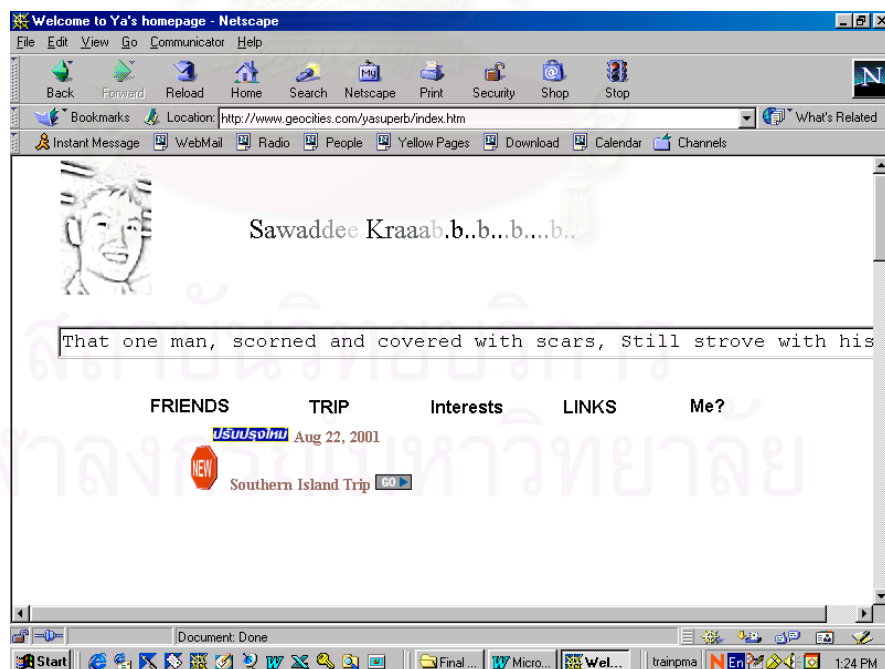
Welcome to Ya's homepage - Netscape

File Edit View Go Communicator Help

Back Forward Reload Home Search Netscape Print Security Shop Stop

Bookmarks Location: http://www.geocities.com/yasuperb/index.htm What's Related

Instant Message WebMail Radio People Yellow Pages Download Calendar Channels

Sawaddee Kraaab.b..b...b....b..

That one man, scorned and covered with scars, Still strove with his

FRIENDS TRIP Interests LINKS Me?

ปรับปรุงใหม่ Aug 22, 2001

NEW Southern Island Trip GO

Document: Done

Start Final ... Micro... Wel... trainpma En 1:24 PM